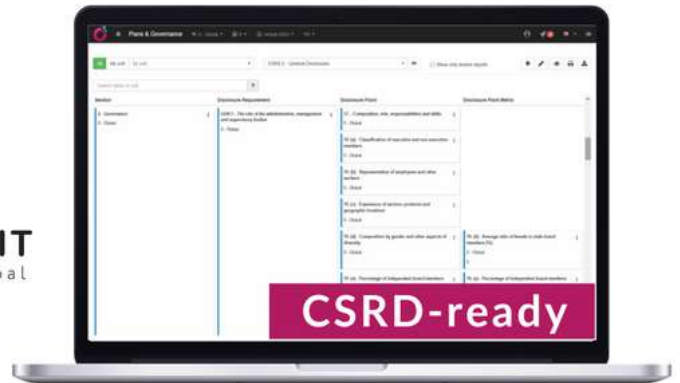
Plans & Governance

ESRS 2 - General Disclosures

Section

Disclosure Requirement

Disclosure Point

Disclosure Point Metric

G - Governance

GOV-1 - The role of the administrative, management and supervisory bodies

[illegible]

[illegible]

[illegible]

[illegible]

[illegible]

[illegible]

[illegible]

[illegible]

CSRD-ready

IT

bal